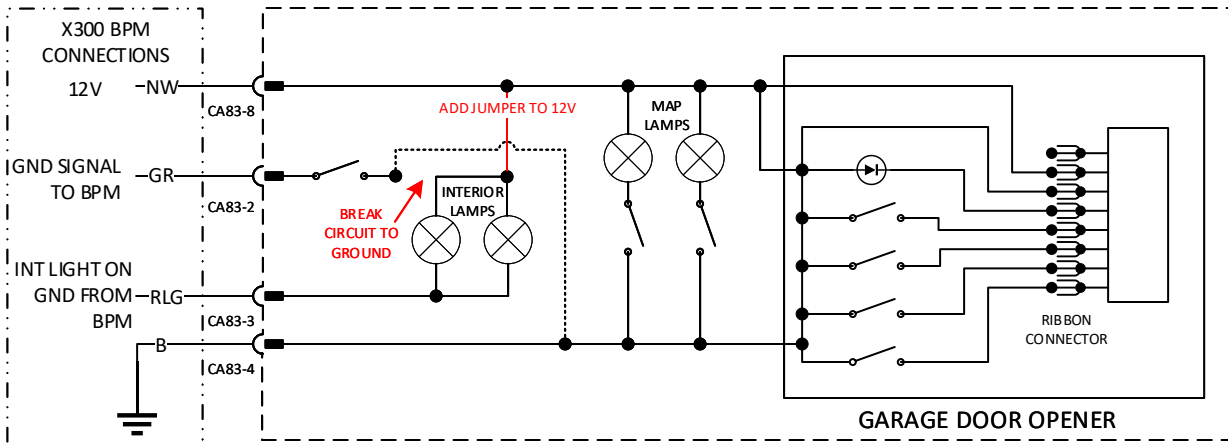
X300 BPM CONNECTIONS

12V —NW

CA83-8

GND SIGNAL TO BPM —GR

CA83-2

INT LIGHT ON GND FROM BPM —RLG

CA83-3

—B

CA83-4

ADD JUMPER TO 12V

BREAK CIRCUIT TO GROUND

INTERIOR LAMPS

MAP LAMPS

RIBBON CONNECTOR

GARAGE DOOR OPENER